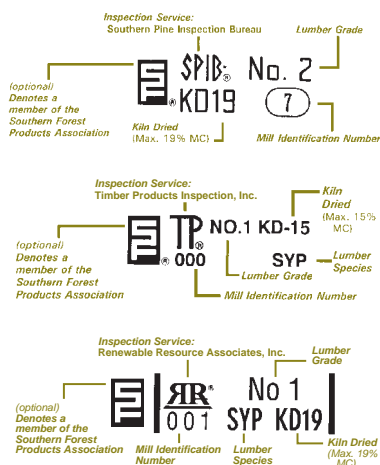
Inspection Service:
Southern Pine Inspection Bureau

Lumber Grade

(optional)
Denotes a member of the Southern Forest Products Association

SPIB® No. 2
® KD19 7

Kiln Dried
(Max. 19% MC)

Mill Identification Number

Inspection Service:
Timber Products Inspection, Inc.

Kiln Dried
(Max. 15% MC)

(optional)
Denotes a member of the Southern Forest Products Association

TP® NO.1 KD-15
000 SYP

Lumber Grade

Lumber Species

Mill Identification Number

Inspection Service:
Renewable Resource Associates, Inc.

Lumber Grade

(optional)
Denotes a member of the Southern Forest Products Association

RR® No 1
001 SYP KD19

Mill Identification Number

Lumber Species

Kiln Dried
(Max. 19% MC)